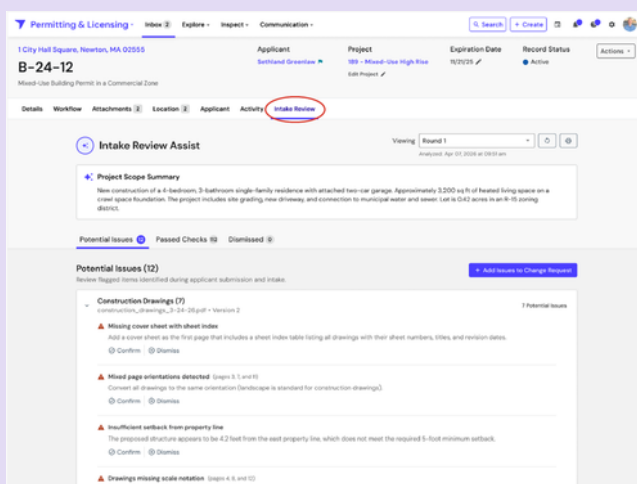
Permitting & Licensing · Inbox 2 Explore · Inspect · Communication · Search + Create

1 City Hall Square, Newton, MA 02555

B-24-12

Mixed-Use Building Permit in a Commercial Zone

Applicant
Sethland Greenlaw

Project
189 - Mixed-Use High Rise
Edit Project

Expiration Date
11/21/25

Record Status
Active

Actions

Details Workflow Attachments 2 Location 2 Applicant Activity Intake Review

Intake Review Assist

Viewing Round 1
Analyzed: Apr 07, 2026 at 09:13 am

Project Scope Summary
New construction of a 4-bedroom, 3-bathroom single-family residence with attached two-car garage. Approximately 3,200 sq ft of heated living space on a crawl space foundation. The project includes site grading, new driveway, and connection to municipal water and sewer. Lot is 0.42 acres in an R-15 zoning district.

Potential Issues 12 Passed Checks 112 Dismissed 0

Potential Issues (12)
Review flagged items identified during applicant submission and intake.

+ Add Issues to Change Request

Construction Drawings (7)
construction_drawings_3-24-26.pdf • Version 2
7 Potential Issues

Missing cover sheet with sheet index
Add a cover sheet as the first page that includes a sheet index table listing all drawings with their sheet numbers, titles, and revision dates.
Confirm Dismiss

Mixed page orientations detected (pages 3, 7, and 11)
Convert all drawings to the same orientation (landscape is standard for construction drawings).
Confirm Dismiss

Insufficient setback from property line
The proposed structure appears to be 4.2 feet from the east property line, which does not meet the required 5-foot minimum setback.
Confirm Dismiss

Drawings missing scale notation (pages 4, 8, and 12)